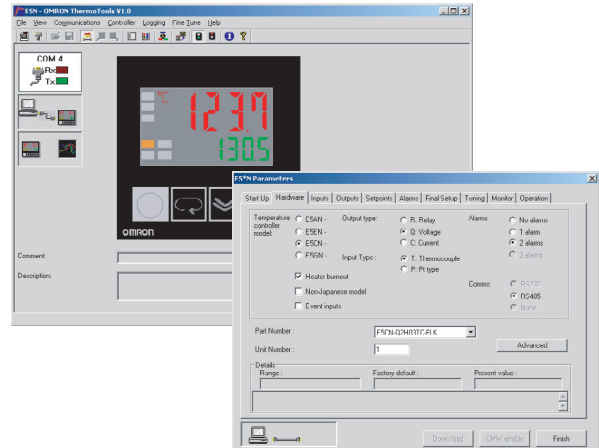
E5N - OMRON ThermoTools V1.0
File View Communications Controller Logging Fine Tune Help

COM 4
Rx
Tx

°C
123.7
1305

OMRON

Comment:
Description:

E5*N Parameters
Start Up | Hardware | Inputs | Outputs | Setpoints | Alarms | Final Setup | Tuning | Monitor | Operation

Temperature controller model:
E5AN -
E5EN -
E5CN -
E5GN -

Output type:
R: Relay
Q: Voltage
C: Current

Alarms
No alarm
1 alarm
2 alarms
3 alarms

Input Type:
T: Thermocouple
P: Pt type

Heater burnout
Non-Japanese model
Event inputs

Comms:
RS232
RS485
None

Part Number:
E5CN-Q2HB3TC-FLK

Unit Number:
1

Advanced

Details
Range:
Factory default:
Present value:

Download
CMW enable
Finish